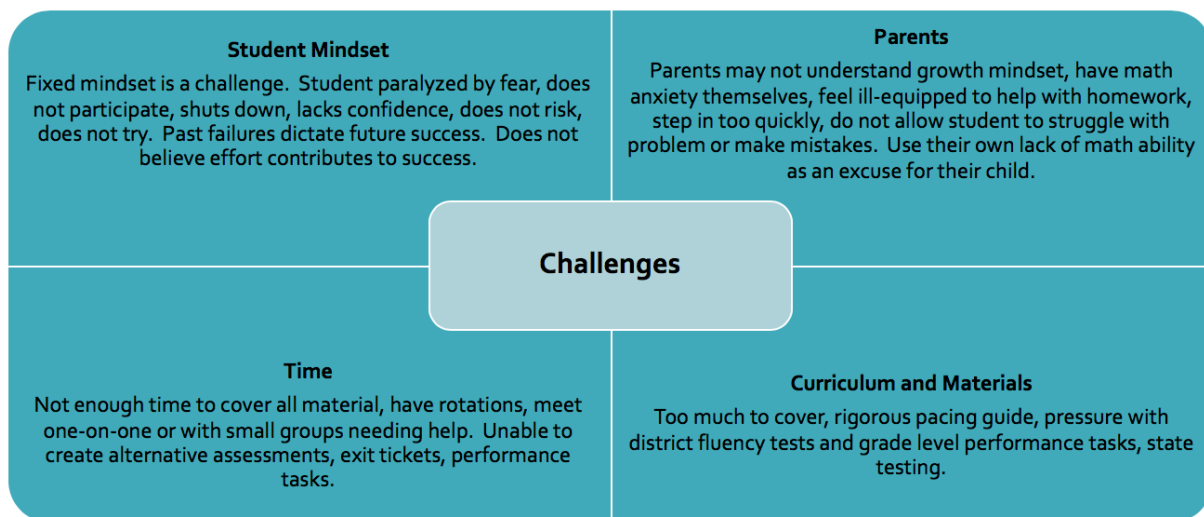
Student Mindset

Fixed mindset is a challenge. Student paralyzed by fear, does not participate, shuts down, lacks confidence, does not risk, does not try. Past failures dictate future success. Does not believe effort contributes to success.

Parents

Parents may not understand growth mindset, have math anxiety themselves, feel ill-equipped to help with homework, step in too quickly, do not allow student to struggle with problem or make mistakes. Use their own lack of math ability as an excuse for their child.

Challenges

Time

Not enough time to cover all material, have rotations, meet one-on-one or with small groups needing help. Unable to create alternative assessments, exit tickets, performance tasks.

Curriculum and Materials

Too much to cover, rigorous pacing guide, pressure with district fluency tests and grade level performance tasks, state testing.